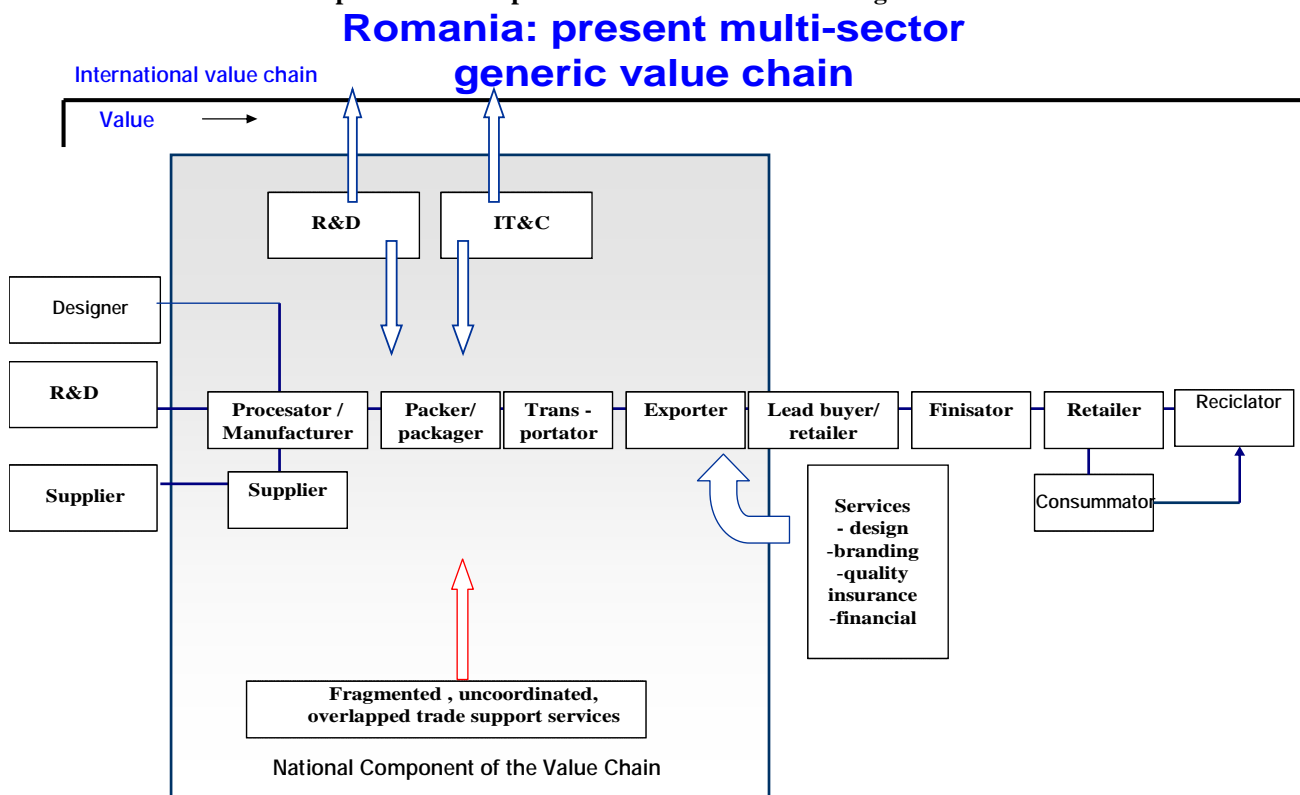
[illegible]
Romania: present multi-sector generic value chain

International value chain

Value

R&D

IT&C

Designer

R&D

Procesator / Manufacturer

Packer/ packager

Trans - portator

Exporter

Lead buyer/ retailer

Finisator

Retailer

Reciclator

Supplier

Supplier

Consummator

Services
- design
-branding
-quality insurance
-financial

Fragmented , uncoordinated, overlapped trade support services

National Component of the Value Chain